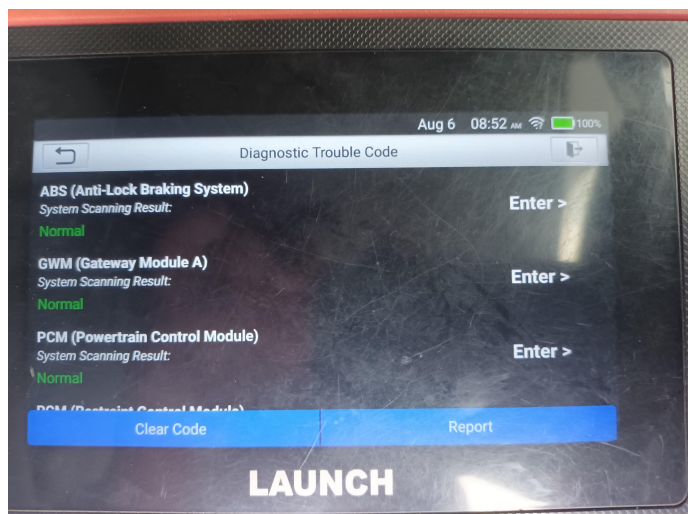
Aug 6 08:52 AM 100%

Diagnostic Trouble Code

ABS (Anti-Lock Braking System)
System Scanning Result:
Normal
Enter >

GWM (Gateway Module A)
System Scanning Result:
Normal
Enter >

PCM (Powertrain Control Module)
System Scanning Result:
Normal
Enter >

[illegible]

Clear Code
Report

LAUNCH